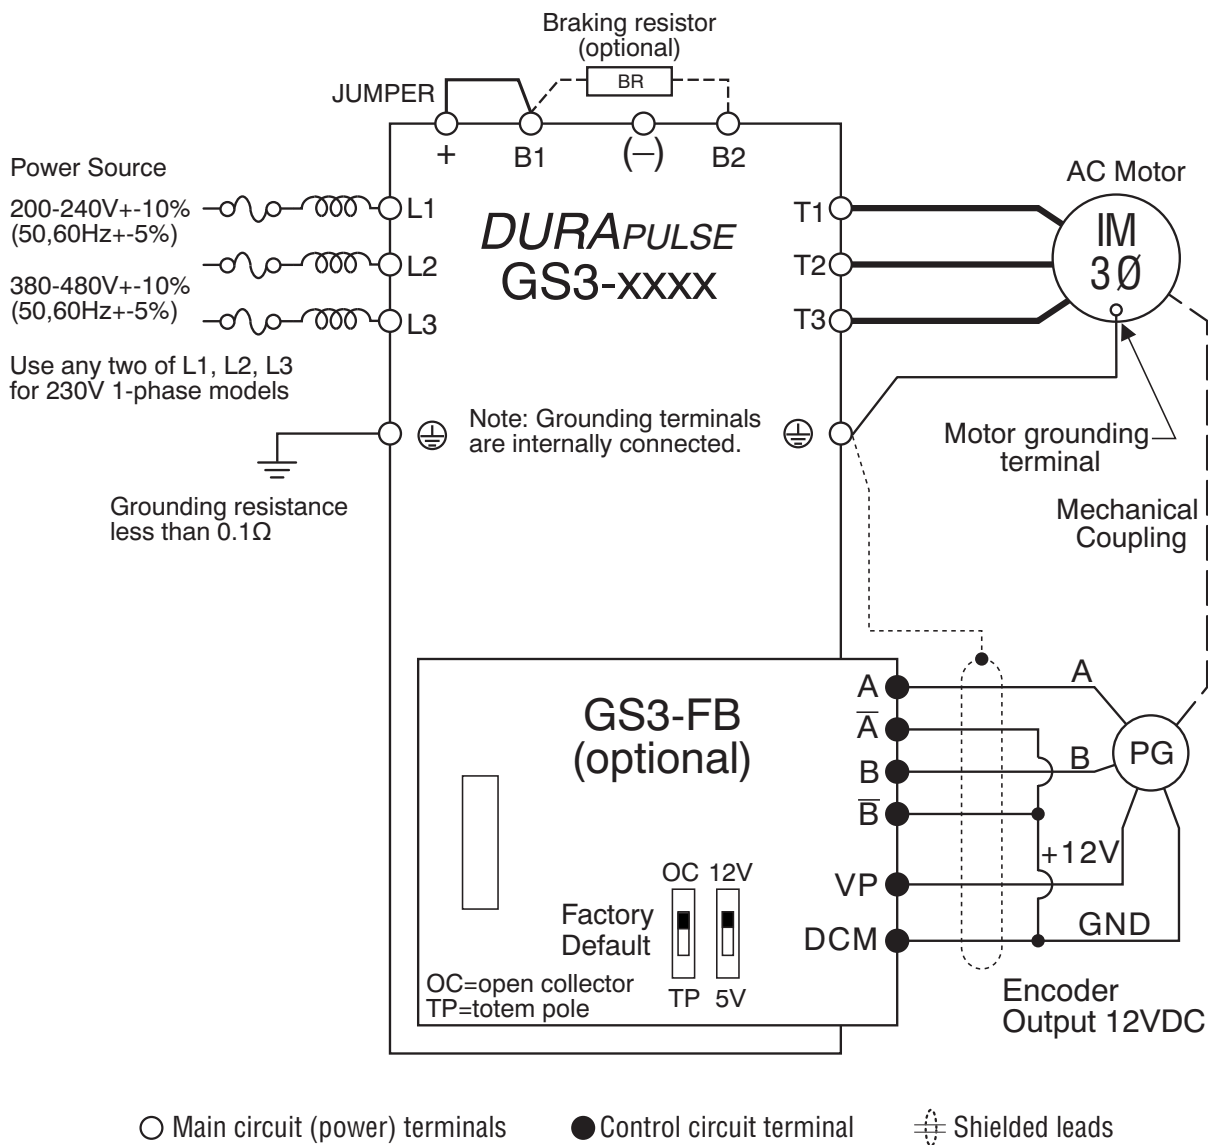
Braking resistor (optional)

BR

JUMPER

+ B1 (–) B2

Power Source

200-240V+-10% (50,60Hz+-5%)

380-480V+-10% (50,60Hz+-5%)

Use any two of L1, L2, L3 for 230V 1-phase models

L1

L2

L3

*DURAPULSE* GS3-xxxx

T1

T2

T3

AC Motor

IM

3Ø

Note: Grounding terminals are internally connected.

Motor grounding terminal

Mechanical Coupling

Grounding resistance less than 0.1Ω

GS3-FB (optional)

A

$\overline{A}$

B

$\overline{B}$

VP

DCM

A

B

PG

+12V

GND

OC 12V

Factory Default

TP 5V

OC=open collector
TP=totem pole

Encoder Output 12VDC

Main circuit (power) terminals

Control circuit terminal

Shielded leads